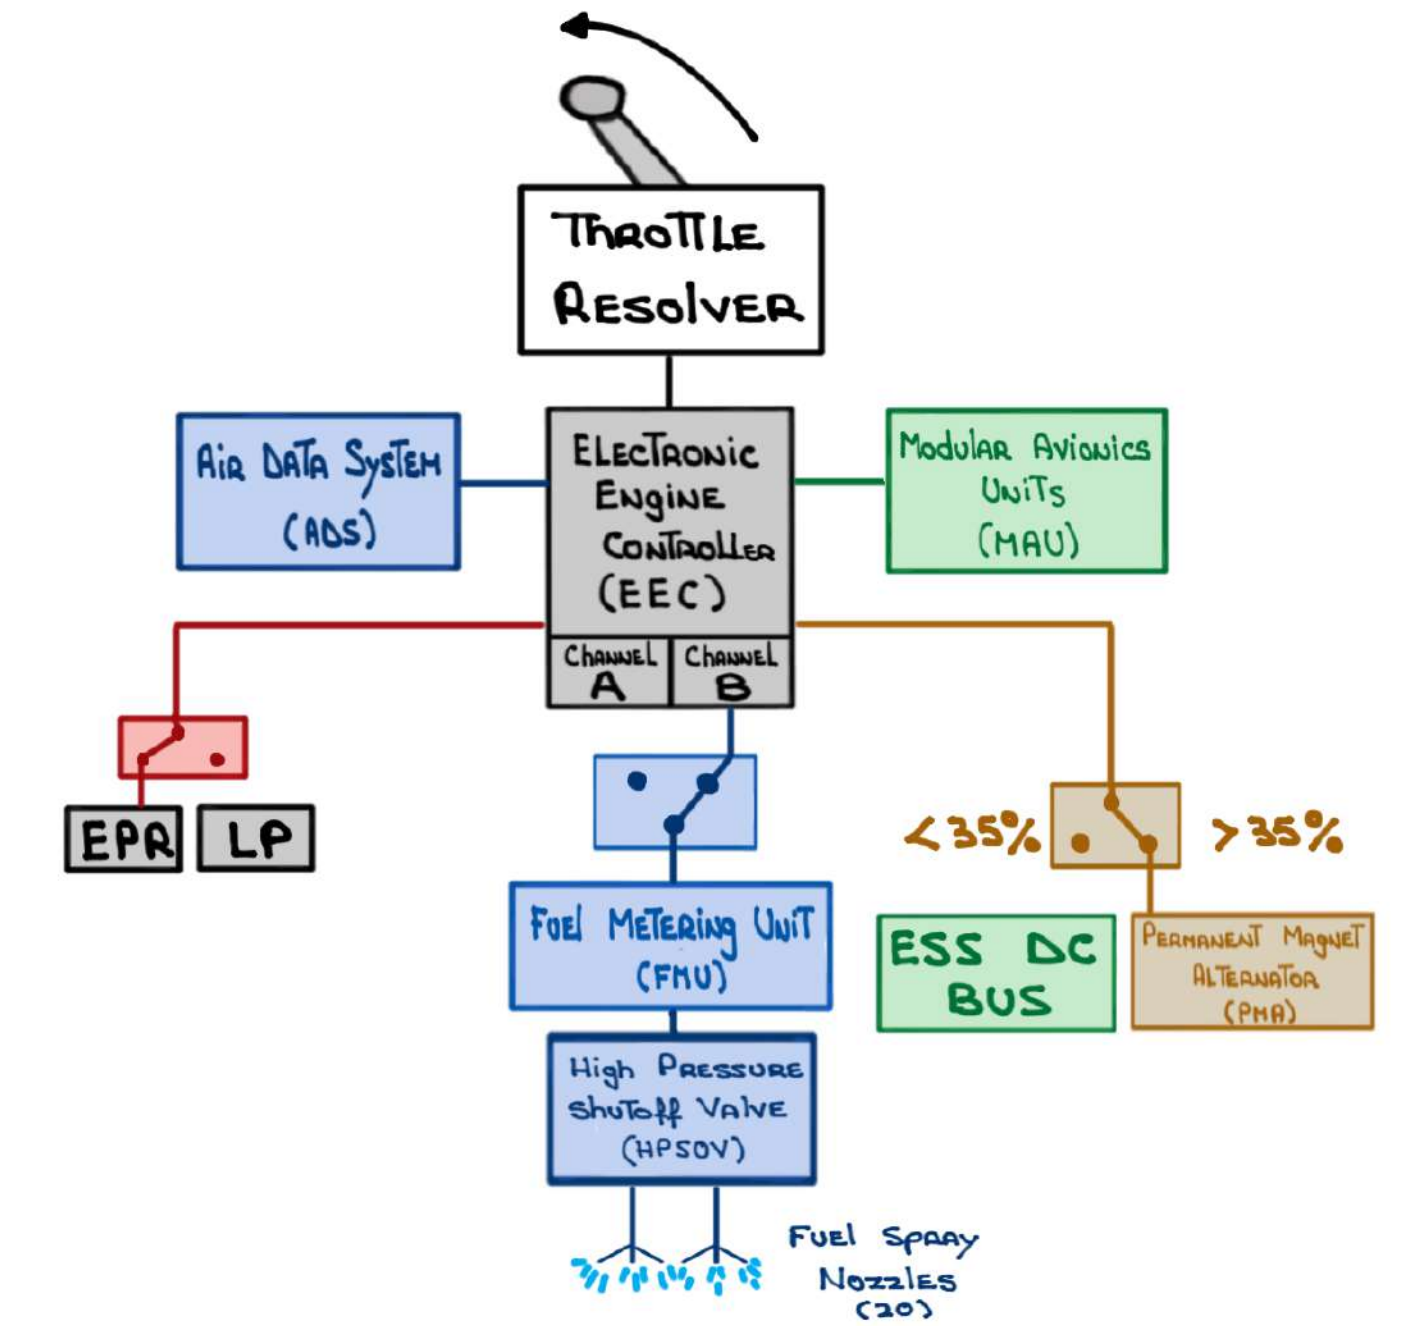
THROTTLE RESOLVER

Air Data System (ADS)

Electronic Engine Controller (EEC)

Channel A

Channel B

Modular Avionics Units (MAU)

EPR

LP

Fuel Metering Unit (FMU)

<35%

>35%

ESS DC BUS

Permanent Magnet Alternator (PMA)

High Pressure Shutoff Valve (HPSOV)

Fuel Spray Nozzles (20)